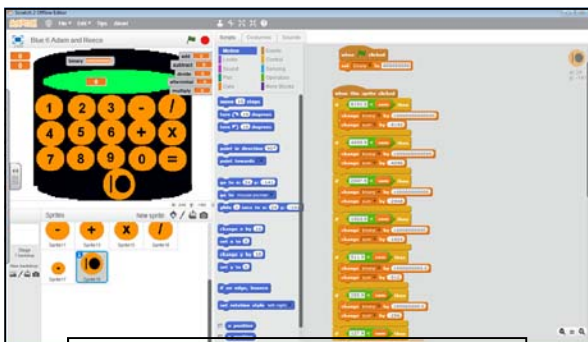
Scratch 2 Offline Editor

File Edit Tips About

Blue 6 Adam and Reece

binary

add
subtract
divide
otherwise
multiply

1 2 3 - /
4 5 6 + X
7 8 9 0 =

Sprites

New sprite:

Stage

New backdrop:

Scripts Costumes Sounds

Motion
Looks
Sound
Pen
Data
Events
Control
Sensing
Operators
More Blocks

move 10 steps
turn 15 degrees
turn 15 degrees
point in direction 90
point towards
go to x: 0 y: 0
go to mouse-pointer
glide 1 secs to x: 0 y: 0
change x by 10
set x to 0
change y by 10
set y to 0
if on edge, bounce
set rotation style left-right
x position
y position

when clicked
set binary to

when this sprite clicked